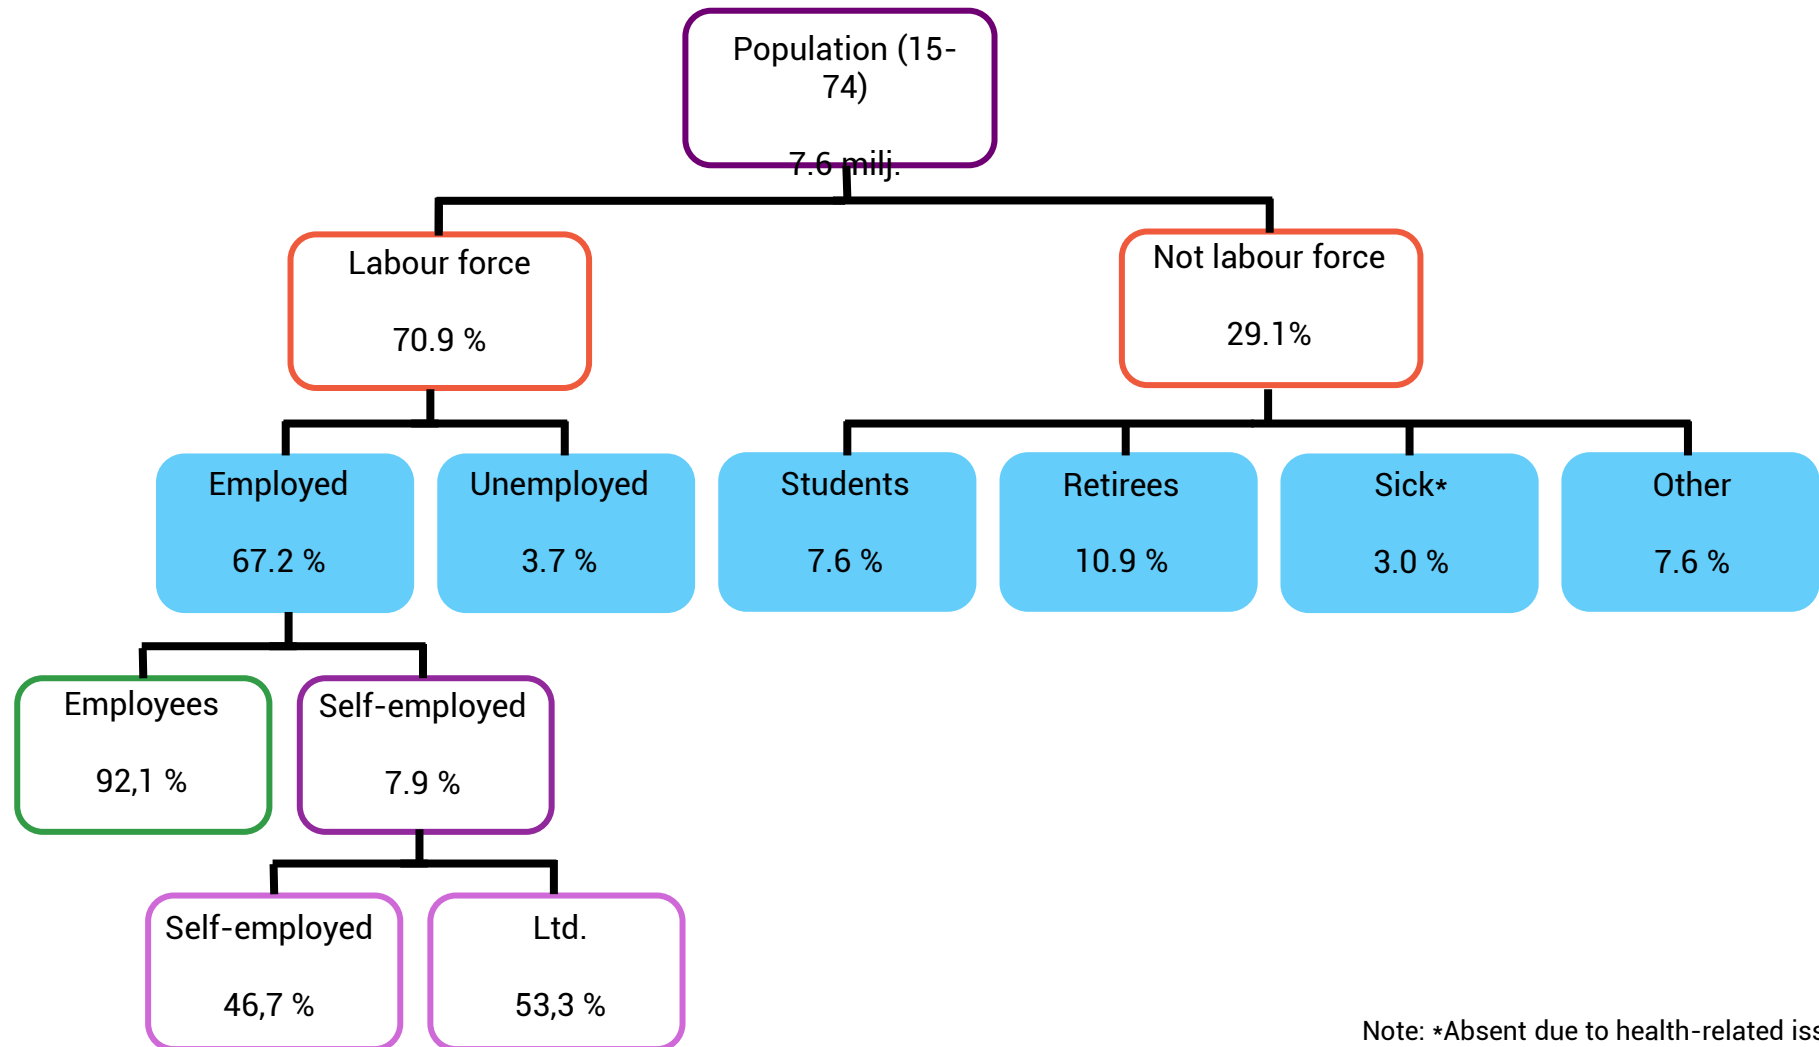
Population (15-74)

7.6 milj.

Labour force

70.9 %

Not labour force

29.1%

Employed

67.2 %

Unemployed

3.7 %

Students

7.6 %

Retirees

10.9 %

Sick*

3.0 %

Other

7.6 %

Employees

92,1 %

Self-employed

7.9 %

Self-employed

46,7 %

Ltd.

53,3 %

Note: *Absent due to health-related iss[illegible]